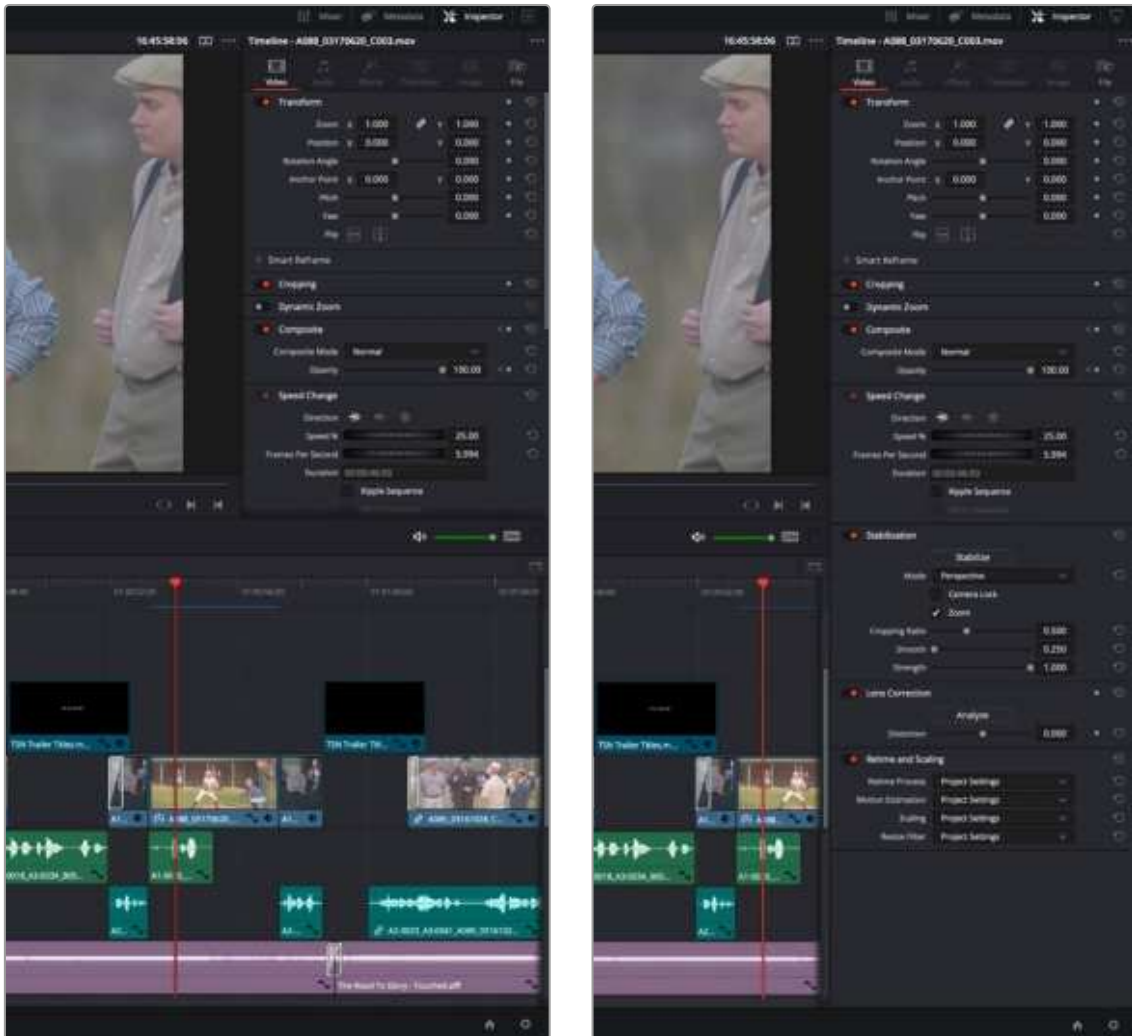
Mixer Metadata Inspector

16:45:58:06 Timeline - A088_03170620_C003.mov

Video Audio Effects Transition Image File

Transform
Zoom X 1.000 Y 1.000
Position X 0.000 Y 0.000
Rotation Angle 0.000
Anchor Point X 0.000 Y 0.000
Pitch 0.000
Yaw 0.000
Flip

Smart Reframe

Cropping

Dynamic Zoom

Composite
Composite Mode Normal
Opacity 100.00

Speed Change
Direction
Speed % 25.00
Frames Per Second 5.994
Duration 00:00:06:03
Ripple Sequence

TSN Trailer Titles.m...
TSN Trailer Tit...
A1...
A088_03170620...
A1...
A088_03160308_C...
0018_A3.0034_B05...
A1.00...
A0...
A3...
A2.0023_A3.0341_A088_0316132...
The Road To Glory - Touched.aiff

Mixer Metadata Inspector

16:45:58:06 Timeline - A088_03170620_C003.mov

Video Audio Effects Transition Image File

Transform
Zoom X 1.000 Y 1.000
Position X 0.000 Y 0.000
Rotation Angle 0.000
Anchor Point X 0.000 Y 0.000
Pitch 0.000
Yaw 0.000
Flip

Smart Reframe

Cropping

Dynamic Zoom

Composite
Composite Mode Normal
Opacity 100.00

Speed Change
Direction
Speed % 25.00
Frames Per Second 5.994
Duration 00:00:06:03
Ripple Sequence

Stabilization
Stabilize
Mode Perspective
Camera Lock
Zoom
Cropping Ratio 0.500
Smooth 0.250
Strength 1.000

Lens Correction
Analyze
Distortion 0.000

Retime and Scaling
Retime Process Project Settings
Motion Estimation Project Settings
Scaling Project Settings
Resize Filter Project Settings

TSN Trailer Titles.m...
A1...
A088...
0018_A3.0034_B05...
A1.00...
A0...